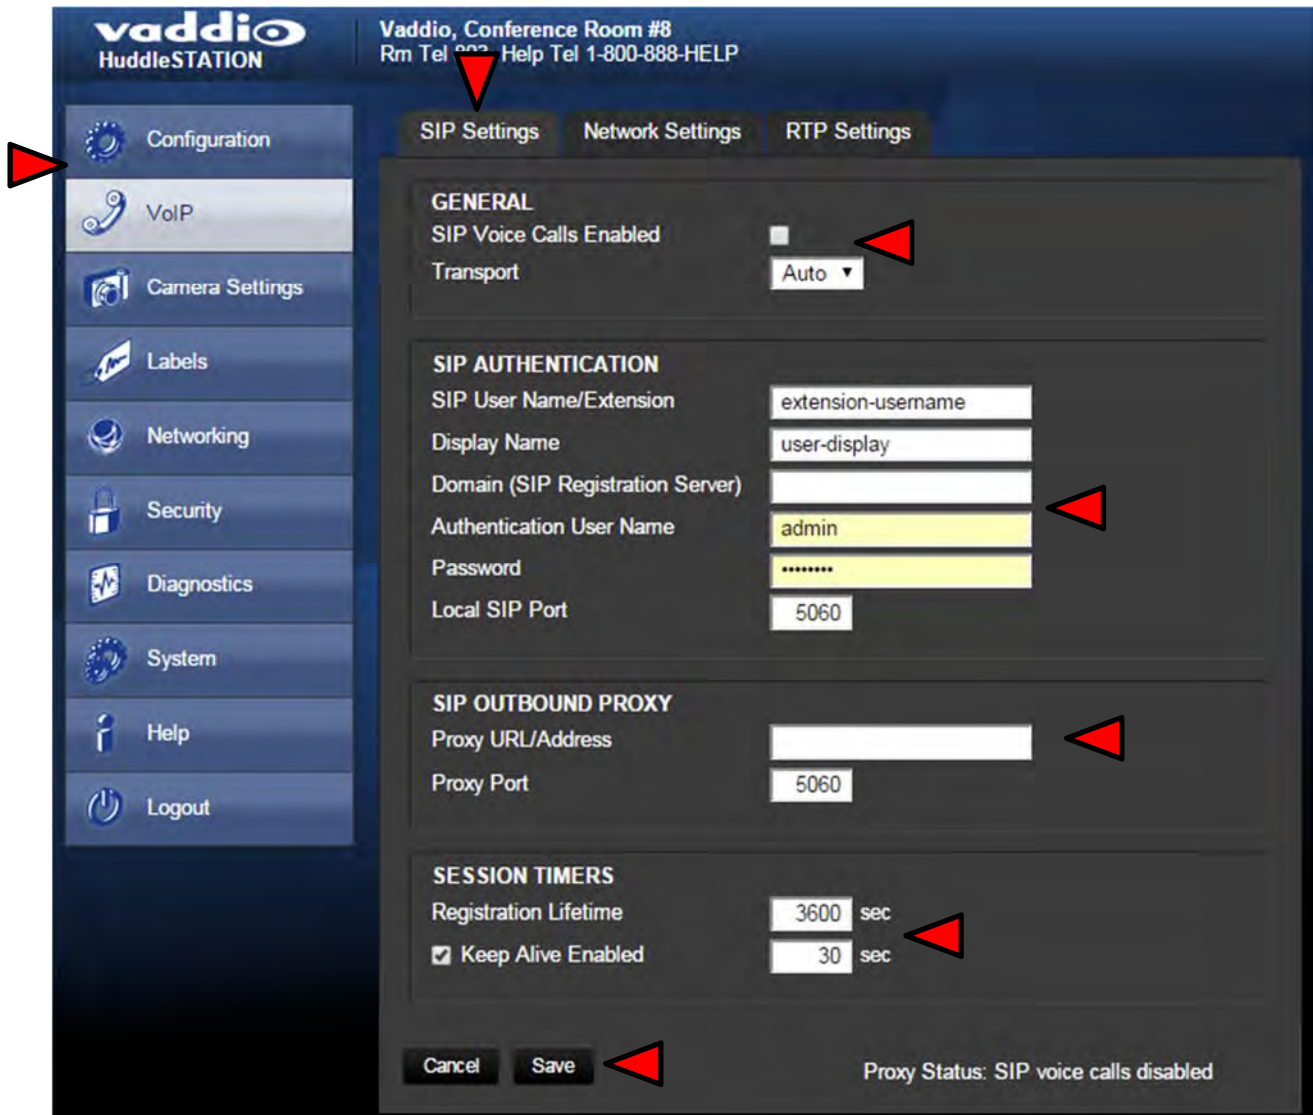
vaddio
HuddleSTATION

Vaddio, Conference Room #8
Rm Tel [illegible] Help Tel 1-800-888-HELP

Configuration
VoIP
Camera Settings
Labels
Networking
Security
Diagnostics
System
Help
Logout

SIP Settings
Network Settings
RTP Settings

GENERAL
SIP Voice Calls Enabled
Transport Auto

SIP AUTHENTICATION
SIP User Name/Extension extension-username
Display Name user-display
Domain (SIP Registration Server)
Authentication User Name admin
Password ••••••••
Local SIP Port 5060

SIP OUTBOUND PROXY
Proxy URL/Address
Proxy Port 5060

SESSION TIMERS
Registration Lifetime 3600 sec
Keep Alive Enabled 30 sec

Cancel
Save
Proxy Status: SIP voice calls disabled